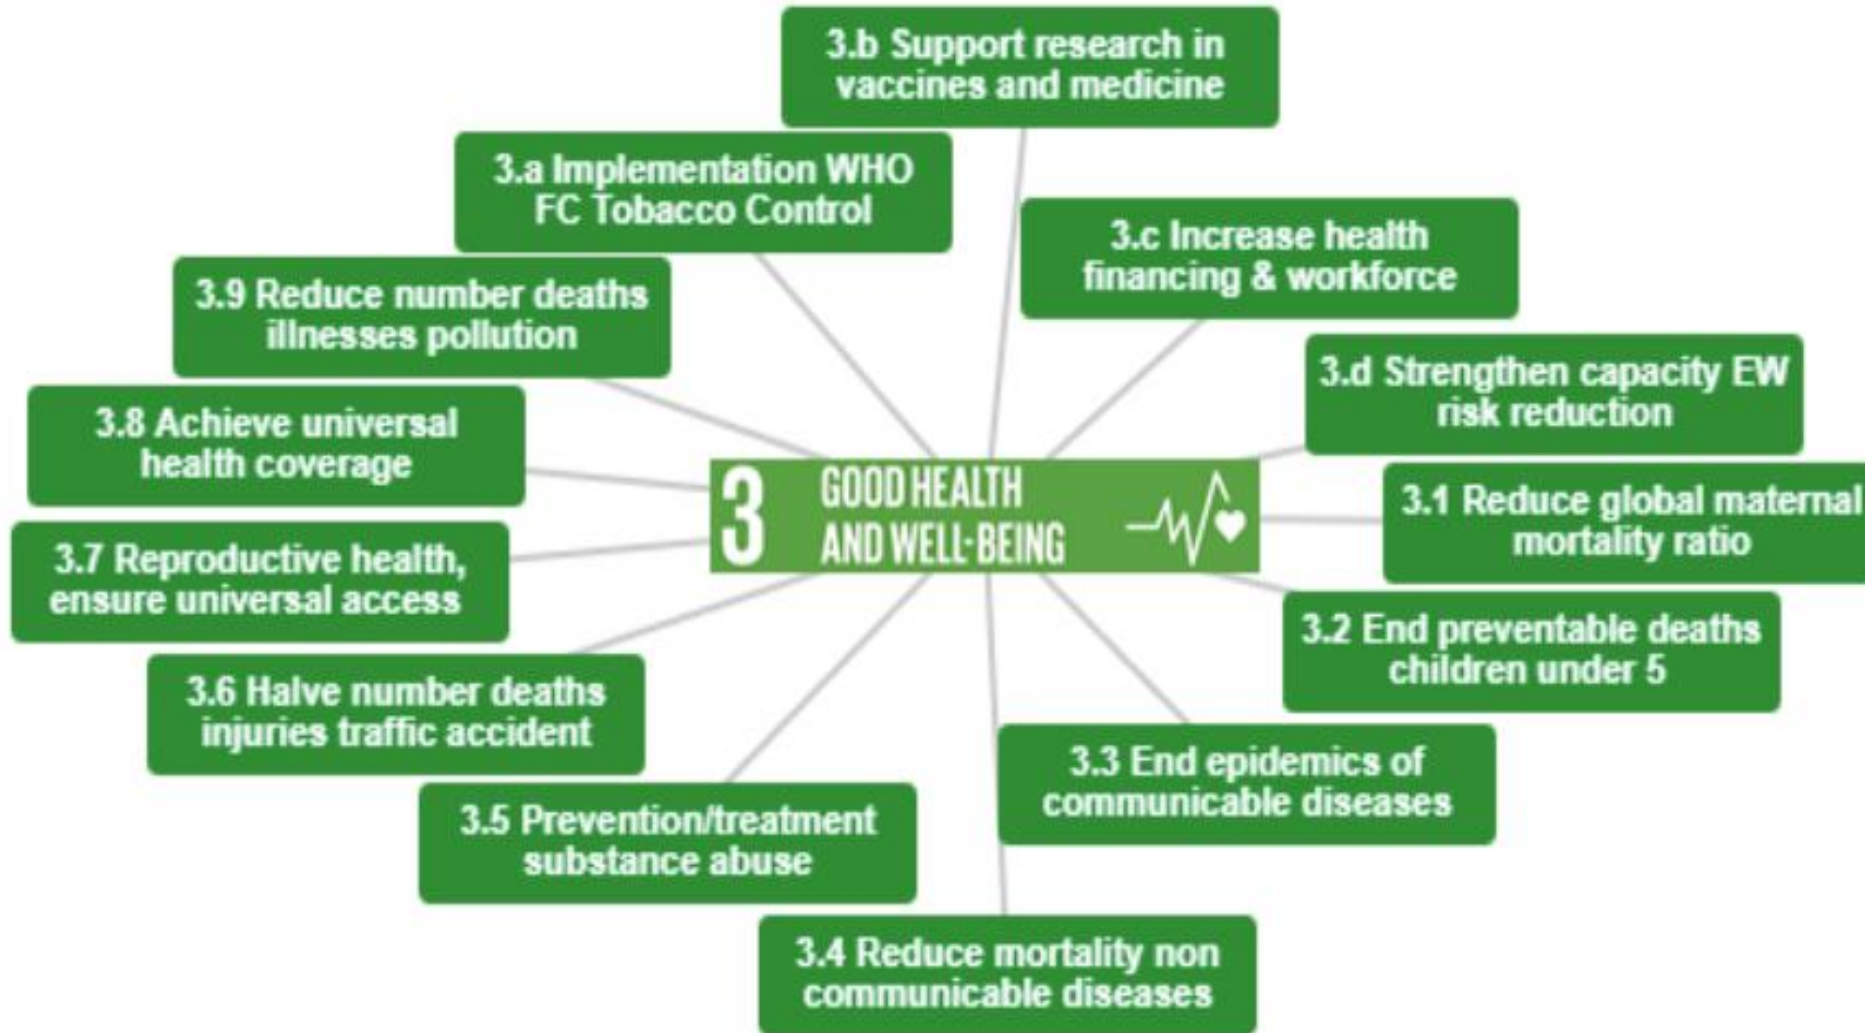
3.b Support research in vaccines and medicine

3.a Implementation WHO FC Tobacco Control

3.c Increase health financing & workforce

3.9 Reduce number deaths illnesses pollution

3.d Strengthen capacity EW risk reduction

3.8 Achieve universal health coverage

3 GOOD HEALTH AND WELL-BEING

3.1 Reduce global maternal mortality ratio

3.7 Reproductive health, ensure universal access

3.2 End preventable deaths children under 5

3.6 Halve number deaths injuries traffic accident

3.3 End epidemics of communicable diseases

3.5 Prevention/treatment substance abuse

3.4 Reduce mortality non communicable diseases